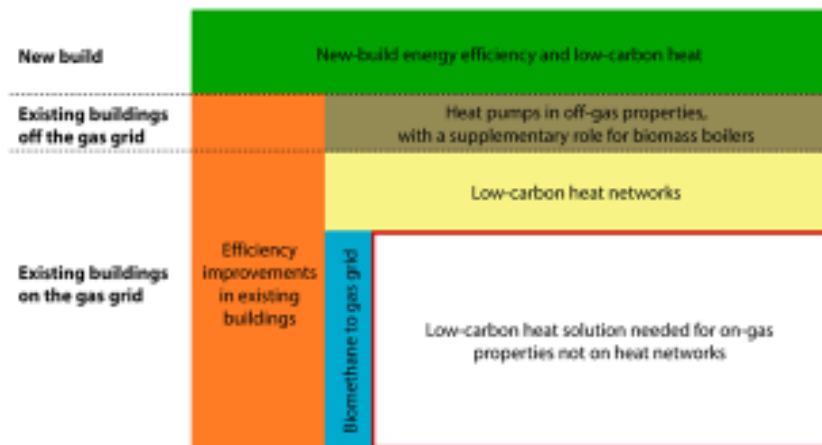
New build

New-build energy efficiency and low-carbon heat

Existing buildings off the gas grid

Heat pumps in off-gas properties, with a supplementary role for biomass boilers

Low-carbon heat networks

Existing buildings on the gas grid

Efficiency improvements in existing buildings

Biomethane to gas grid

Low-carbon heat solution needed for on-gas properties not on heat networks